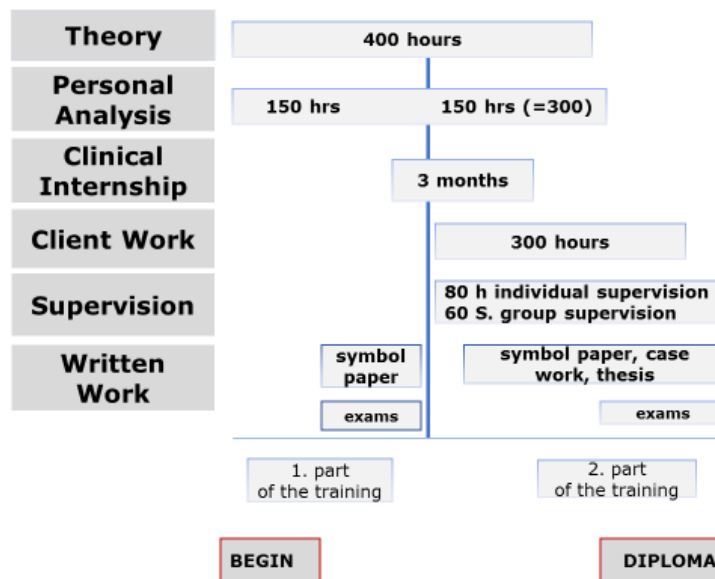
Theory

400 hours

Personal Analysis

150 hrs

150 hrs (=300)

Clinical Internship

3 months

Client Work

300 hours

Supervision

80 h individual supervision
60 S. group supervision

Written Work

symbol paper

symbol paper, case work, thesis

exams

exams

1. part of the training

2. part of the training

BEGIN

DIPLOMA